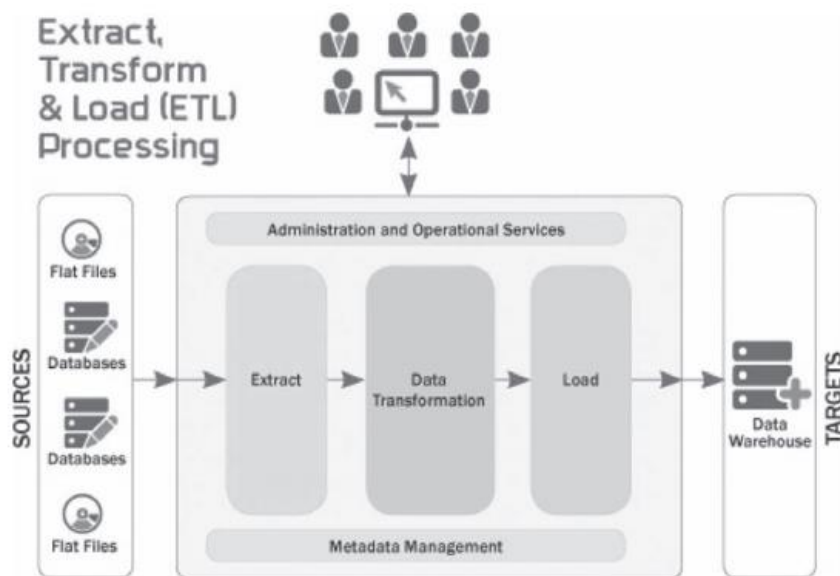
Extract, Transform & Load (ETL) Processing

SOURCES

Flat Files

Databases

Databases

Flat Files

Administration and Operational Services

Extract

Data Transformation

Load

Metadata Management

Data Warehouse

TARGETS